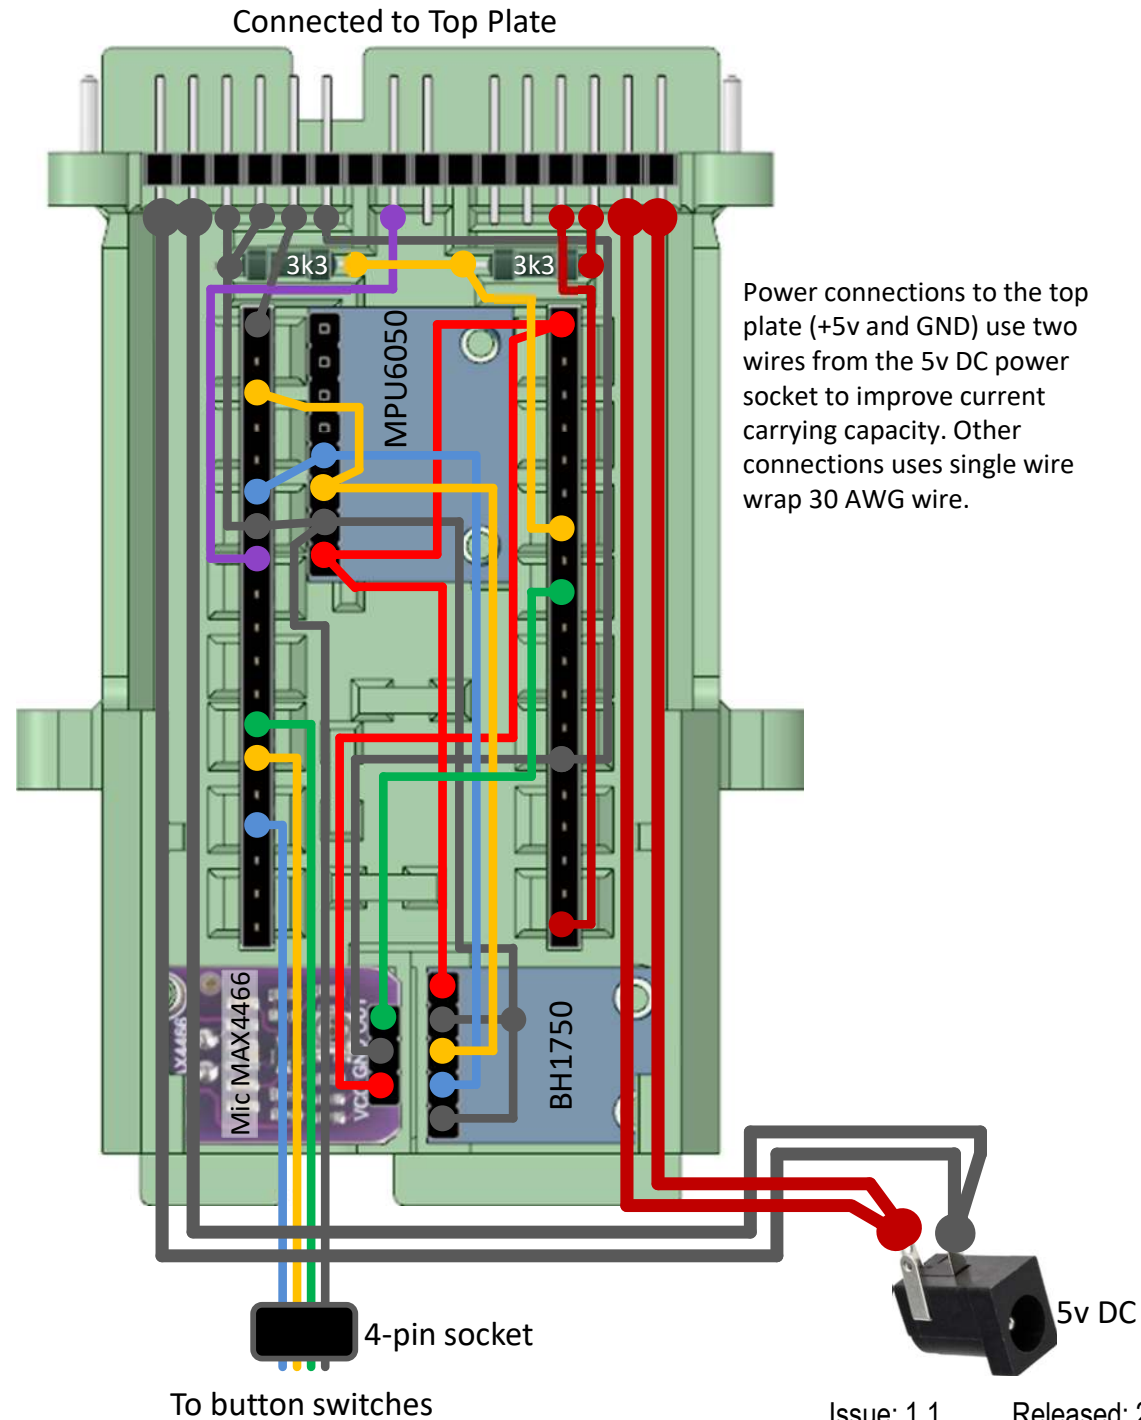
Connected to Top Plate

3k3

3k3

MPU6050

Power connections to the top plate (+5v and GND) use two wires from the 5v DC power socket to improve current carrying capacity. Other connections uses single wire wrap 30 AWG wire.

Mic MAX4466

BH1750

4-pin socket

5v DC

To button switches

Issue: 1.1

Released: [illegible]